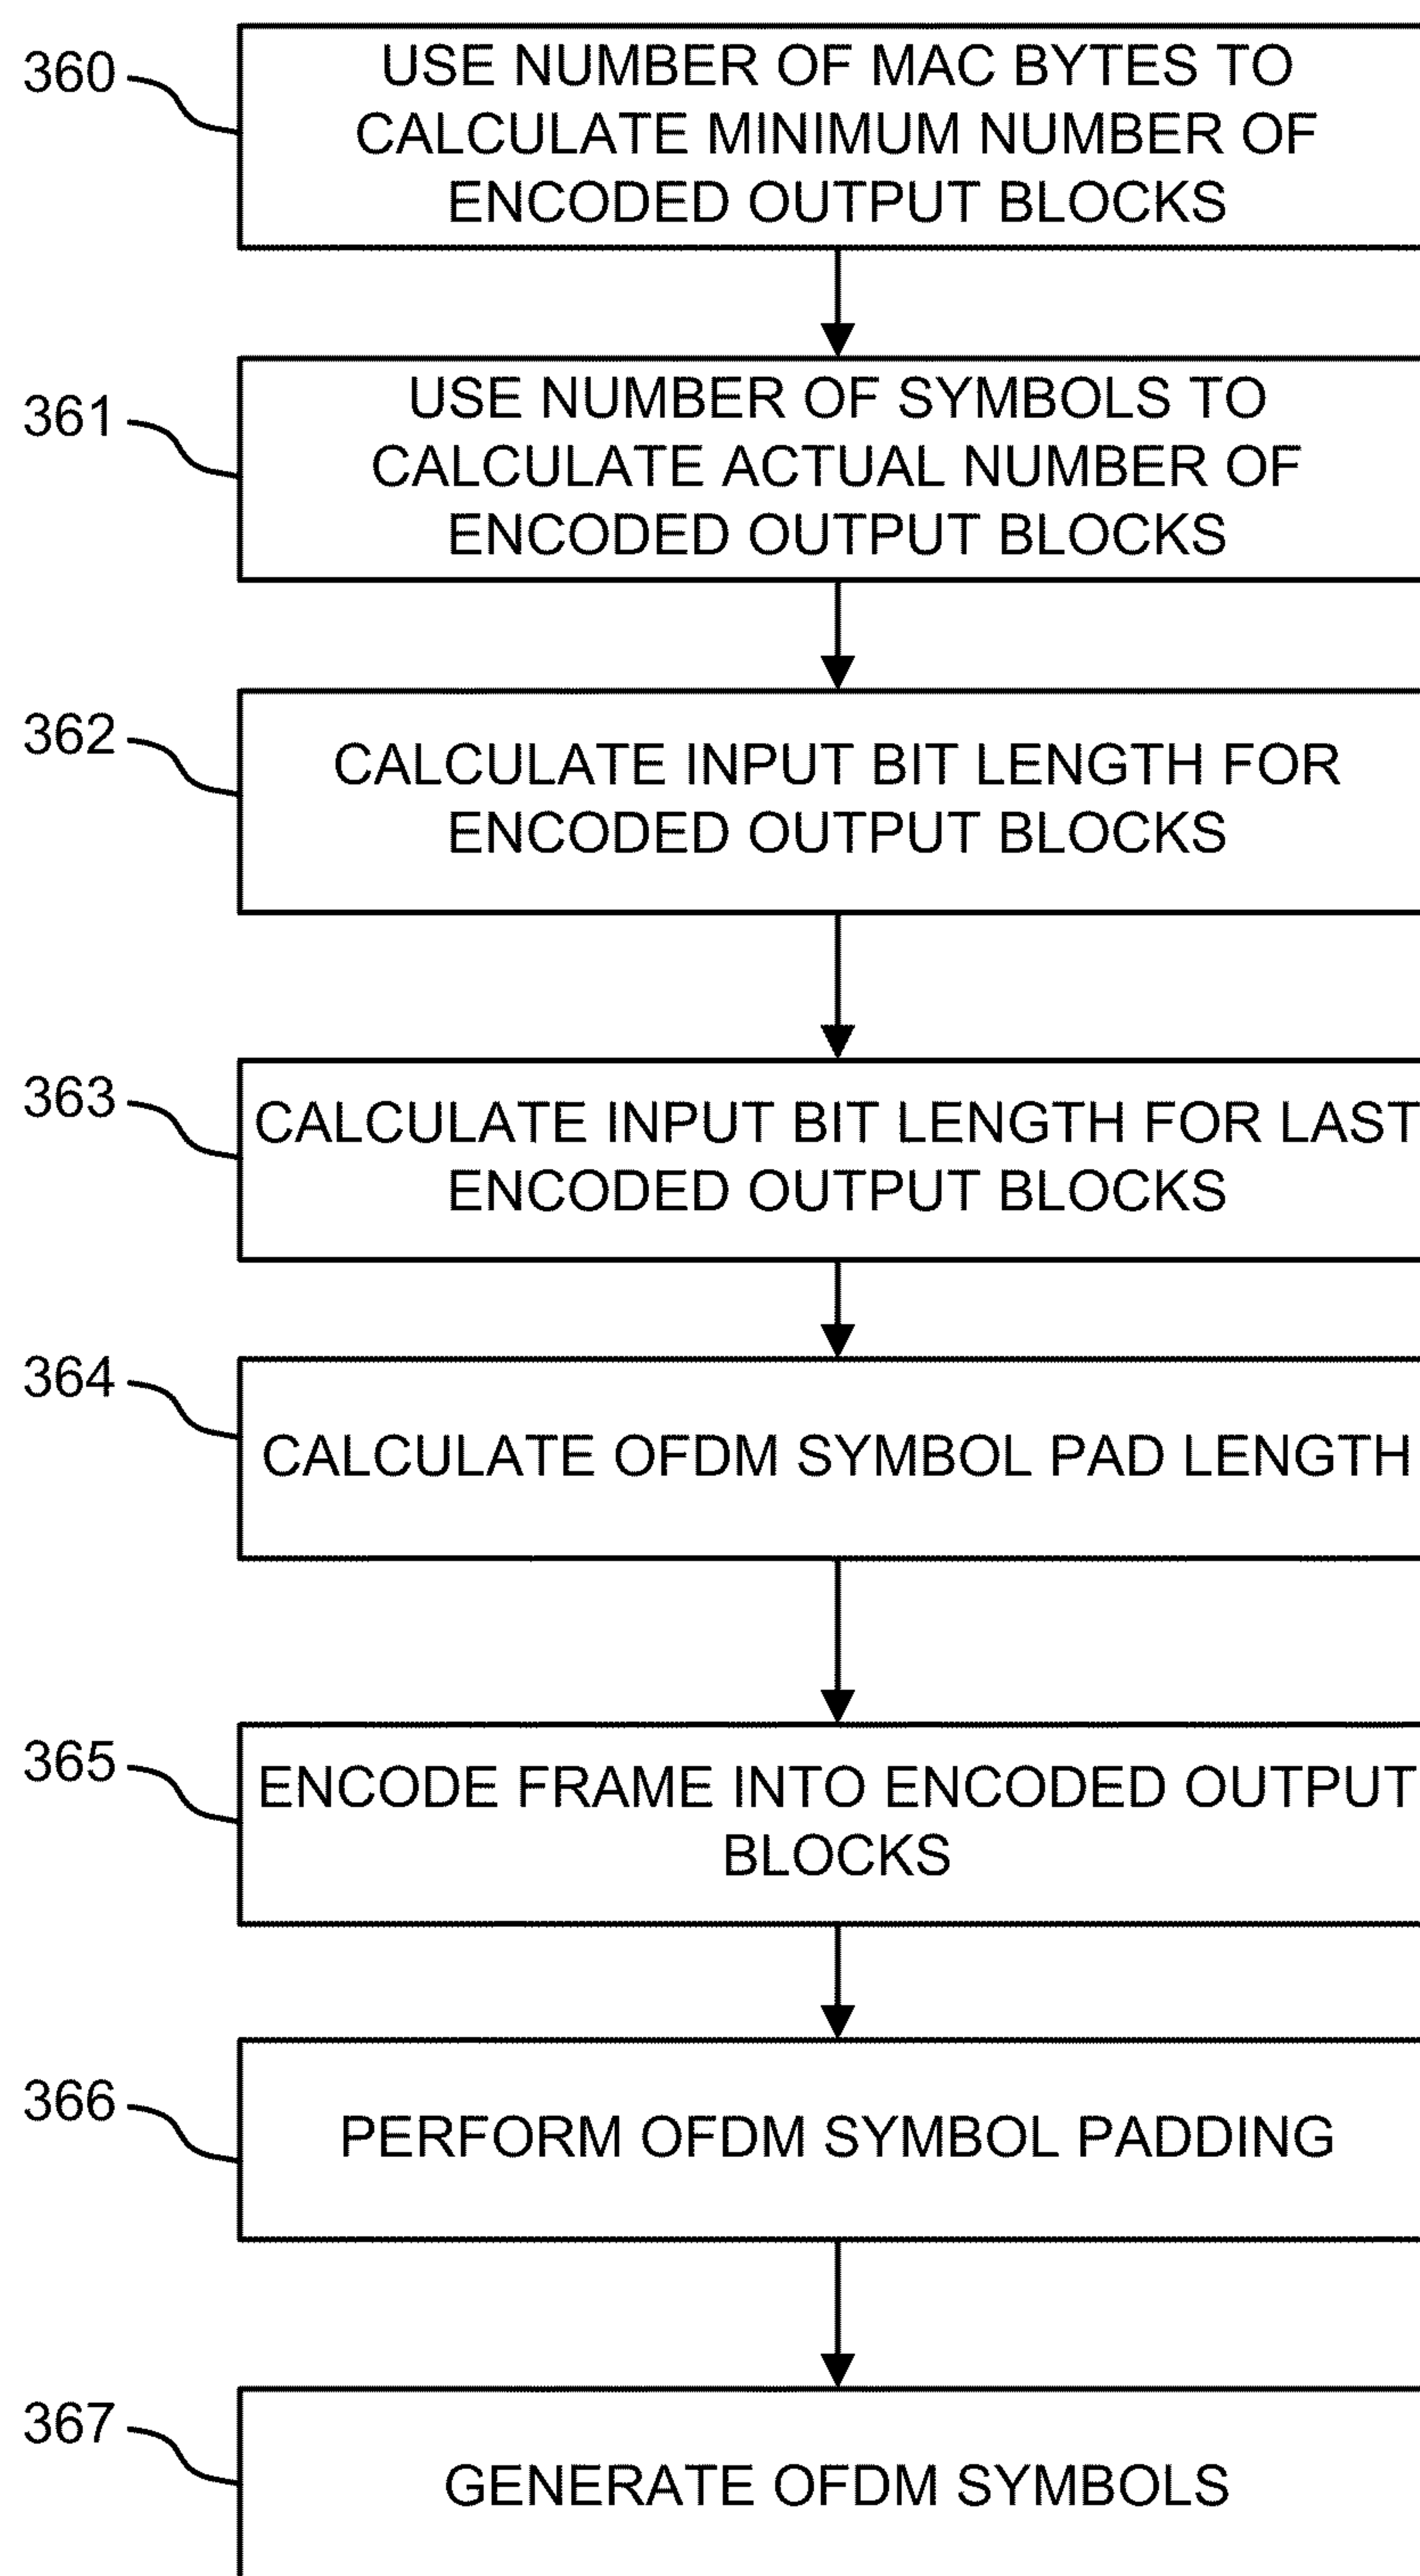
360
USE NUMBER OF MAC BYTES TO CALCULATE MINIMUM NUMBER OF ENCODED OUTPUT BLOCKS

361
USE NUMBER OF SYMBOLS TO CALCULATE ACTUAL NUMBER OF ENCODED OUTPUT BLOCKS

362
CALCULATE INPUT BIT LENGTH FOR ENCODED OUTPUT BLOCKS

363
CALCULATE INPUT BIT LENGTH FOR LAST ENCODED OUTPUT BLOCKS

364
CALCULATE OFDM SYMBOL PAD LENGTH

365
ENCODE FRAME INTO ENCODED OUTPUT BLOCKS

366
PERFORM OFDM SYMBOL PADDING

367
GENERATE OFDM SYMBOLS